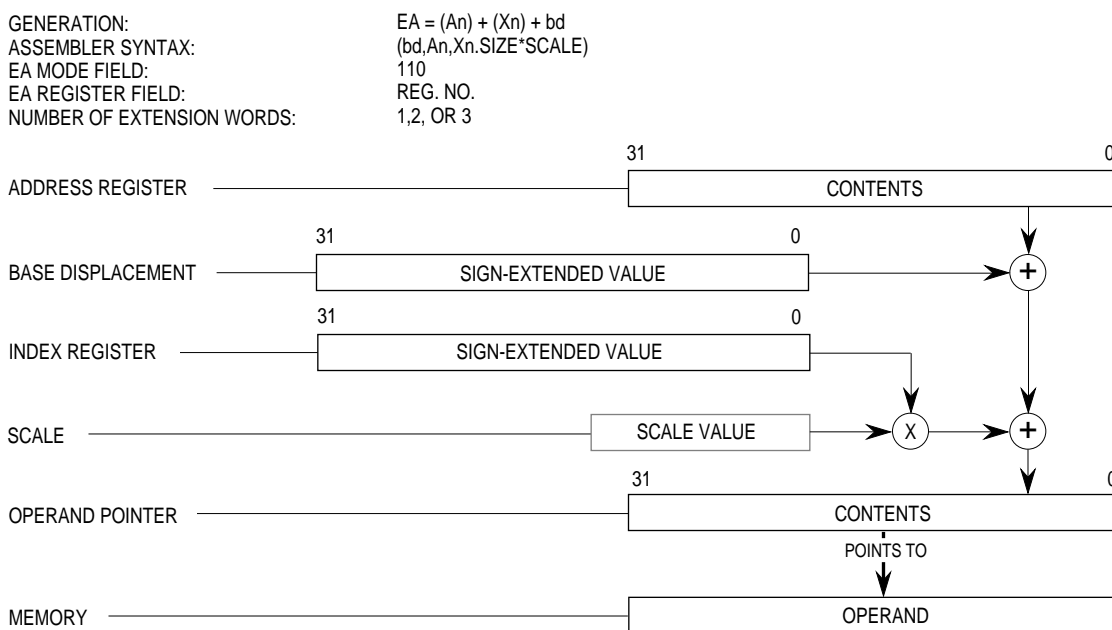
GENERATION: EA = (An) + (Xn) + bd
ASSEMBLER SYNTAX: (bd,An,Xn.SIZE*SCALE)
EA MODE FIELD: 110
EA REGISTER FIELD: REG. NO.
NUMBER OF EXTENSION WORDS: 1,2, OR 3

31 0
ADDRESS REGISTER
CONTENTS

31 0
BASE DISPLACEMENT
SIGN-EXTENDED VALUE
+

31 0
INDEX REGISTER
SIGN-EXTENDED VALUE

SCALE
SCALE VALUE
X
+

31 0
OPERAND POINTER
CONTENTS
POINTS TO

MEMORY
OPERAND